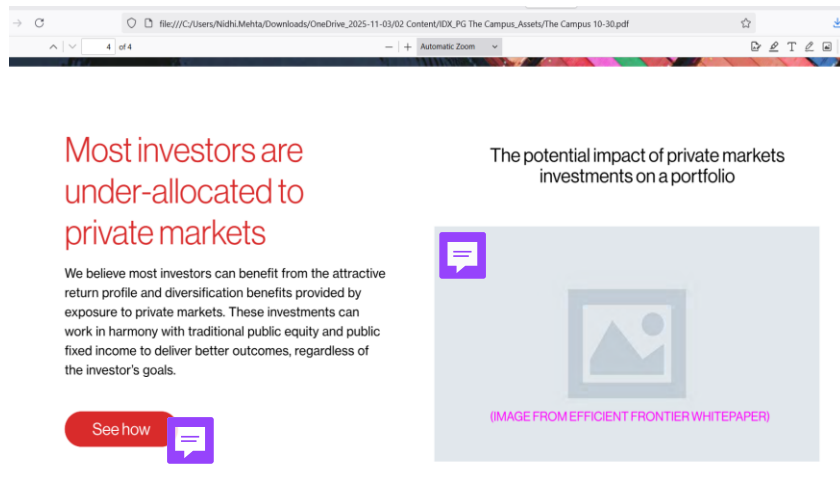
file:///C:/Users/Nidhi.Mehta/Downloads/OneDrive_2025-11-03/02 Content/IDX_PG The Campus_Assets/The Campus 10-30.pdf

4 of 4

Automatic Zoom

Most investors are under-allocated to private markets

We believe most investors can benefit from the attractive return profile and diversification benefits provided by exposure to private markets. These investments can work in harmony with traditional public equity and public fixed income to deliver better outcomes, regardless of the investor's goals.

See how

The potential impact of private markets investments on a portfolio

(IMAGE FROM EFFICIENT FRONTIER WHITEPAPER)